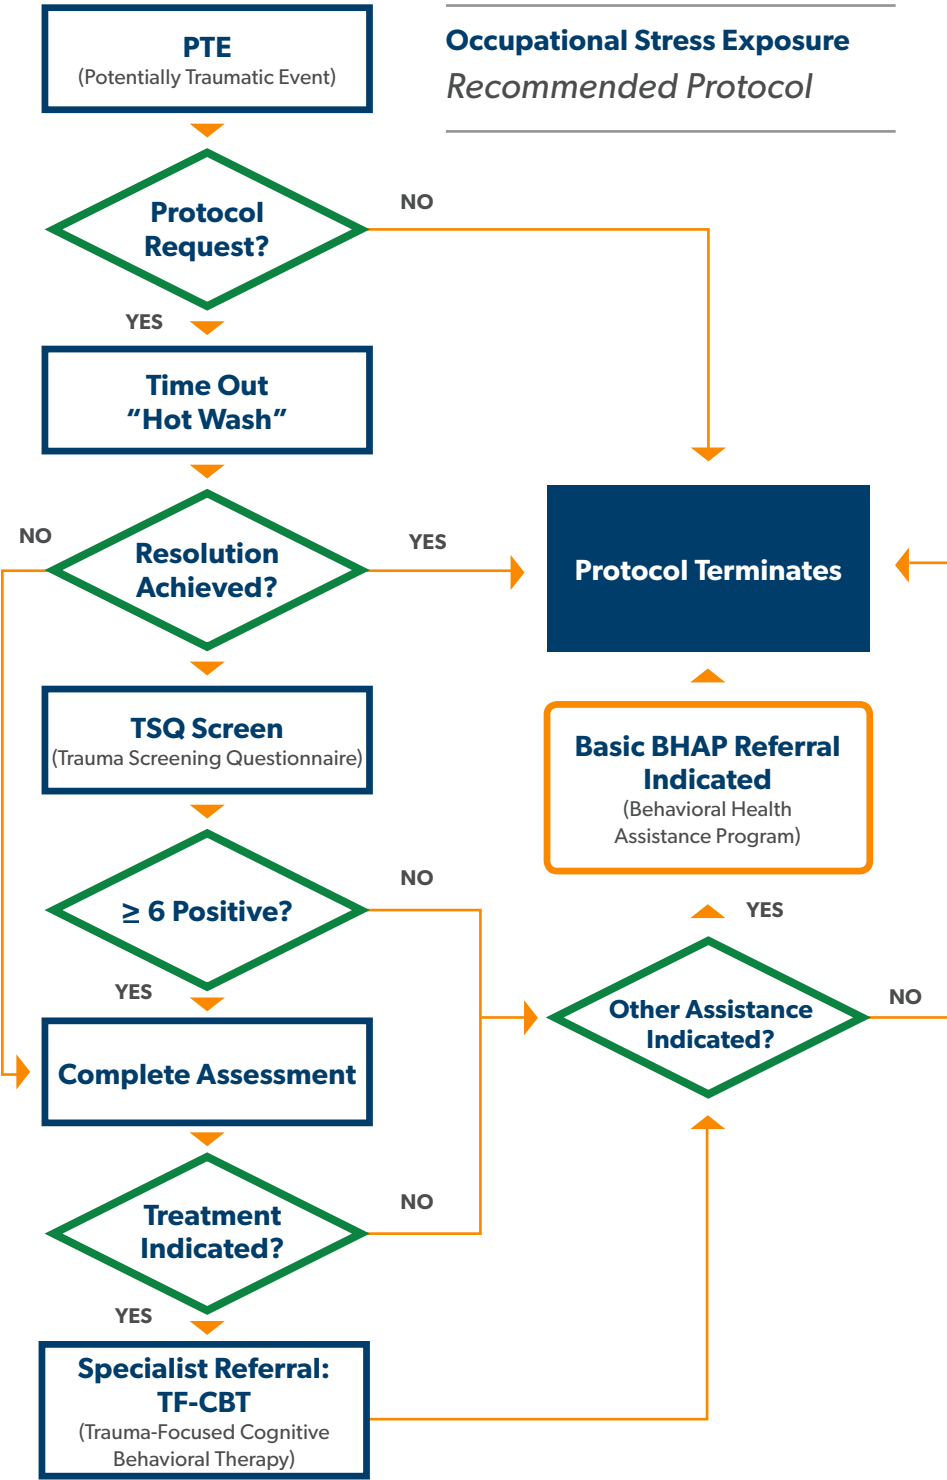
Occupational Stress Exposure
Recommended Protocol

PTE
(Potentially Traumatic Event)

Protocol Request?

NO

YES

Time Out
"Hot Wash"

NO

Resolution Achieved?

YES

Protocol Terminates

TSQ Screen
(Trauma Screening Questionnaire)

Basic BHAP Referral Indicated
(Behavioral Health Assistance Program)

NO

$\geq$ 6 Positive?

YES

YES

Other Assistance Indicated?

NO

Complete Assessment

Treatment Indicated?

NO

YES

Specialist Referral: TF-CBT
(Trauma-Focused Cognitive Behavioral Therapy)